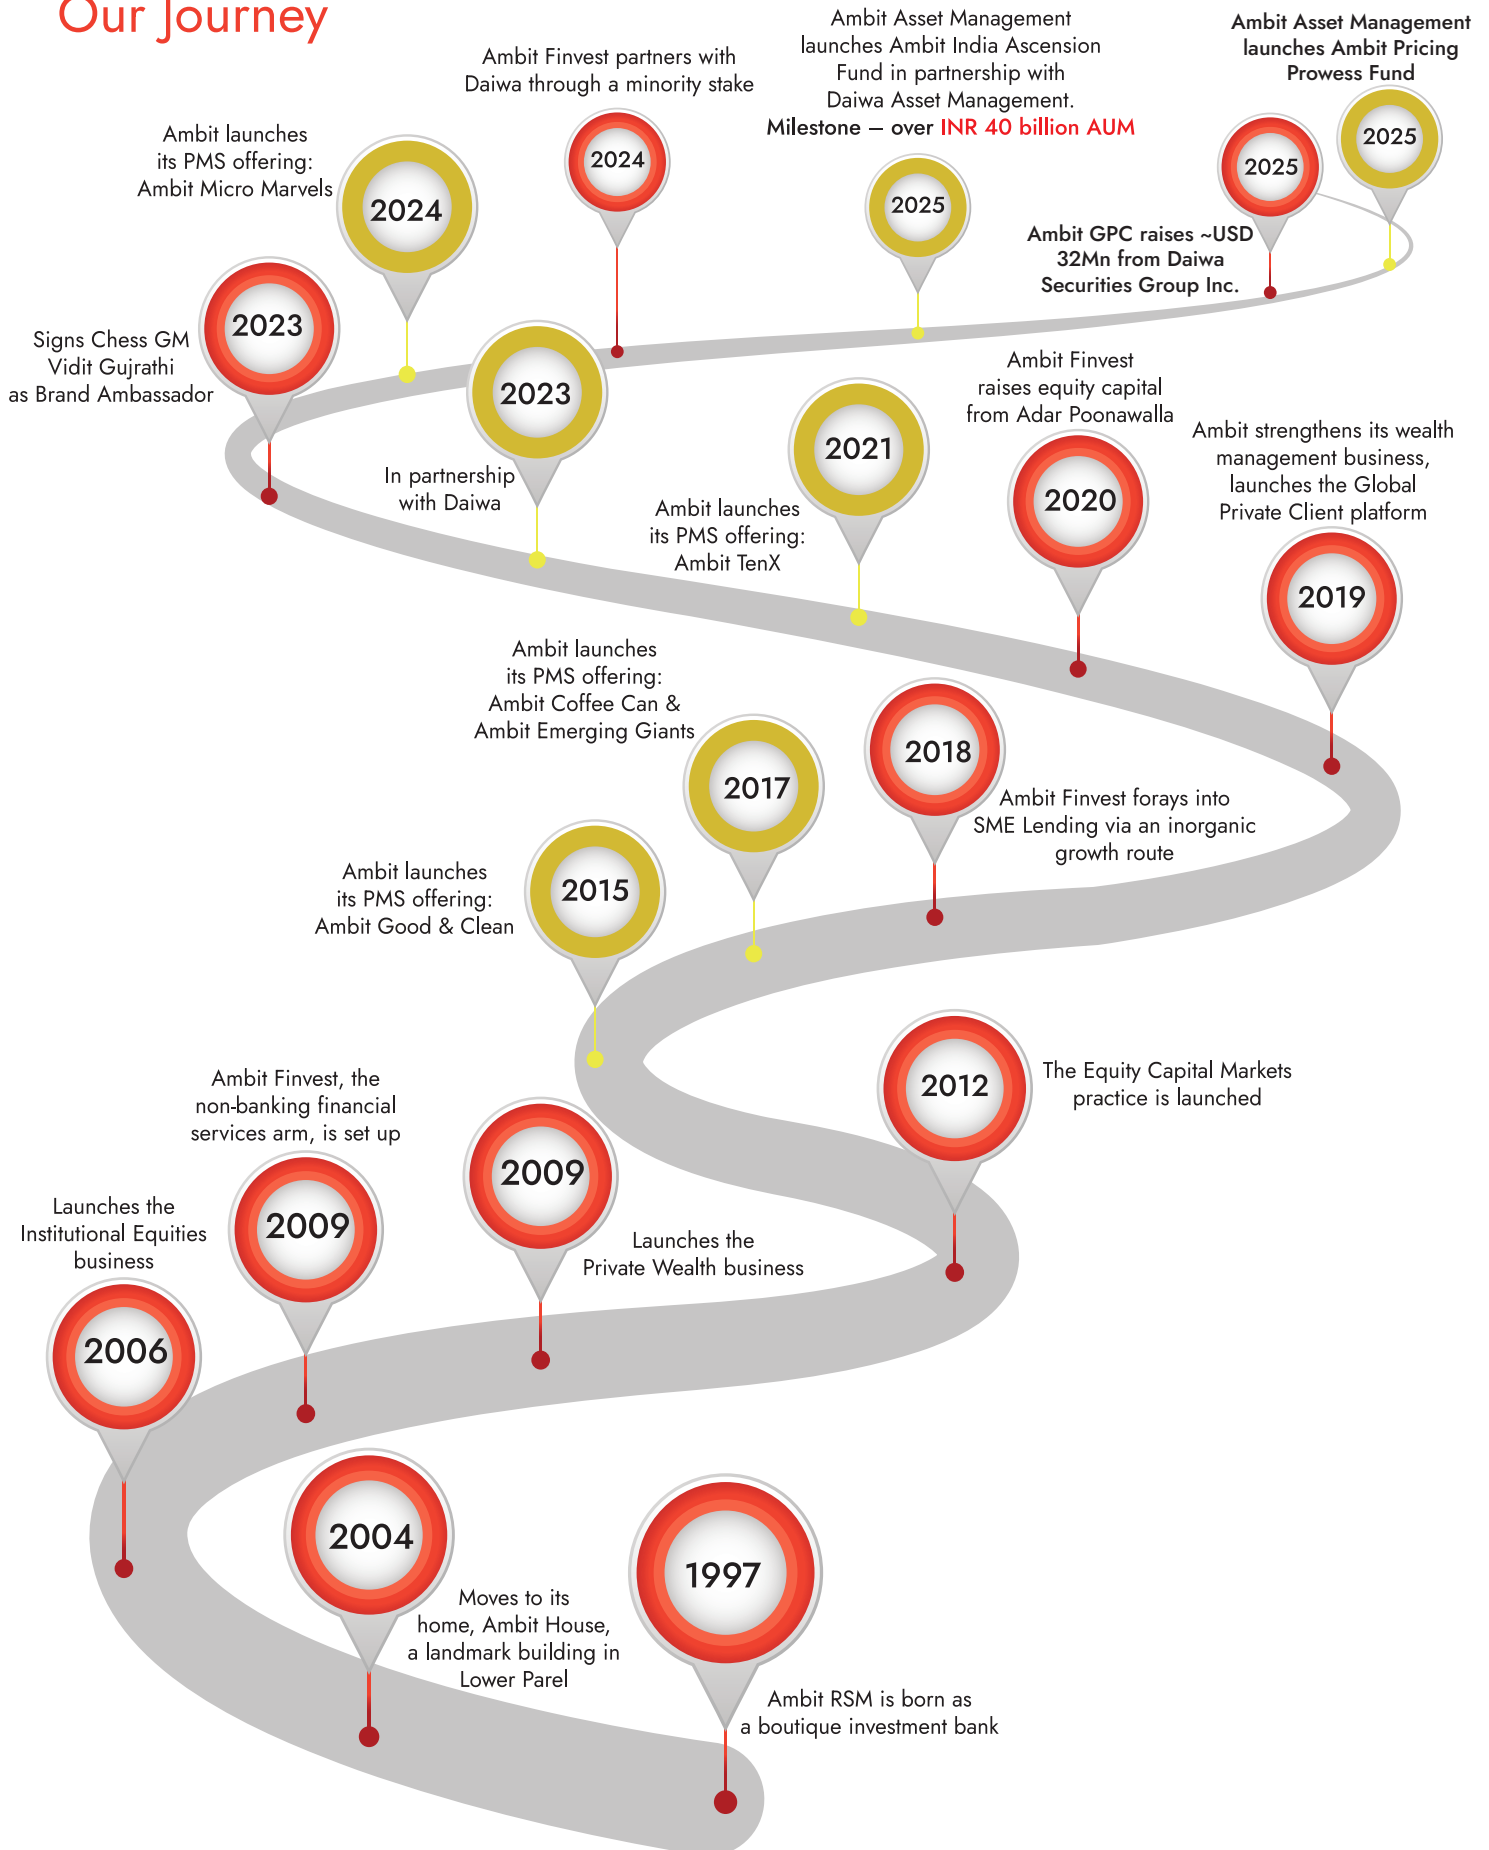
Our Journey

Ambit Asset Management launches Ambit India Ascension Fund in partnership with Daiwa Asset Management. Milestone – over INR 40 billion AUM

Ambit Asset Management launches Ambit Pricing Prowess Fund

2025

2025

2025

Ambit GPC raises ~USD 32Mn from Daiwa Securities Group Inc.

Ambit Finvest partners with Daiwa through a minority stake

2024

Ambit launches its PMS offering: Ambit Micro Marvels

2024

Signs Chess GM Vidit Gujrathi as Brand Ambassador

2023

2023

In partnership with Daiwa

Ambit Finvest raises equity capital from Adar Poonawalla

2021

Ambit launches its PMS offering: Ambit TenX

2020

Ambit strengthens its wealth management business, launches the Global Private Client platform

2019

Ambit launches its PMS offering: Ambit Coffee Can & Ambit Emerging Giants

2017

2018

Ambit Finvest forays into SME Lending via an inorganic growth route

Ambit launches its PMS offering: Ambit Good & Clean

2015

2012

The Equity Capital Markets practice is launched

Ambit Finvest, the non-banking financial services arm, is set up

2009

2009

Launches the Private Wealth business

Launches the Institutional Equities business

2006

2004

Moves to its home, Ambit House, a landmark building in Lower Parel

1997

Ambit RSM is born as a boutique investment bank